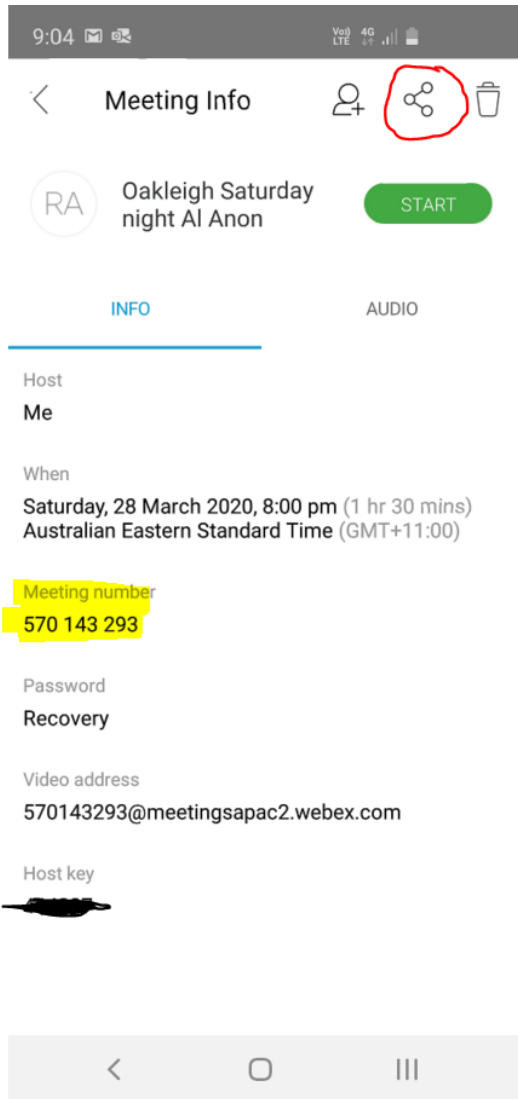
9:04

Vo) LTE 4G

Meeting Info

RA

Oakleigh Saturday night Al Anon

START

INFO

AUDIO

Host

Me

When

Saturday, 28 March 2020, 8:00 pm (1 hr 30 mins)
Australian Eastern Standard Time (GMT+11:00)

Meeting number

570 143 293

Password

Recovery

Video address

570143293@meetingsapac2.webex.com

Host key

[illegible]